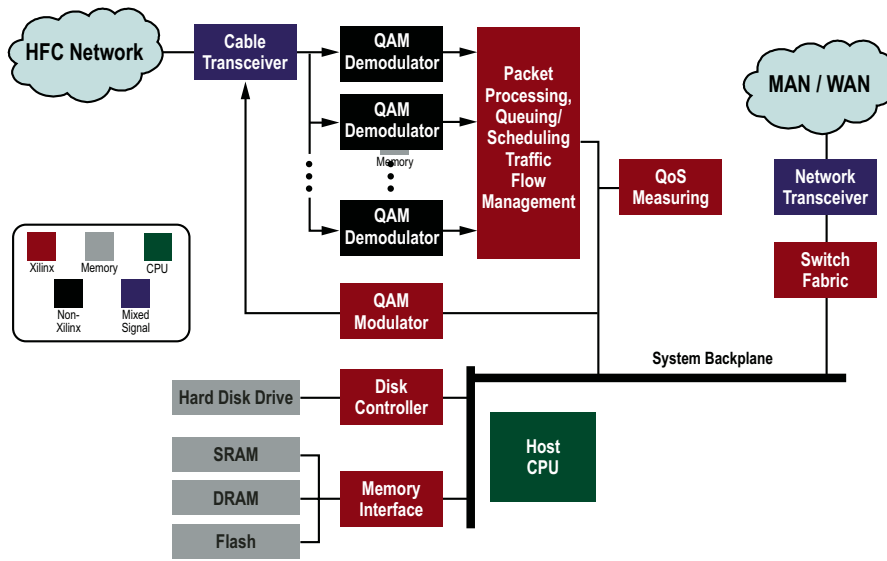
HFC Network

Cable Transceiver

QAM Demodulator

QAM Demodulator

Memory

QAM Demodulator

Packet Processing, Queuing/ Scheduling Traffic Flow Management

QoS Measuring

MAN / WAN

Network Transceiver

Switch Fabric

Xilinx

Memory

CPU

Non-Xilinx

Mixed Signal

QAM Modulator

System Backplane

Hard Disk Drive

Disk Controller

Host CPU

SRAM

DRAM

Flash

Memory Interface